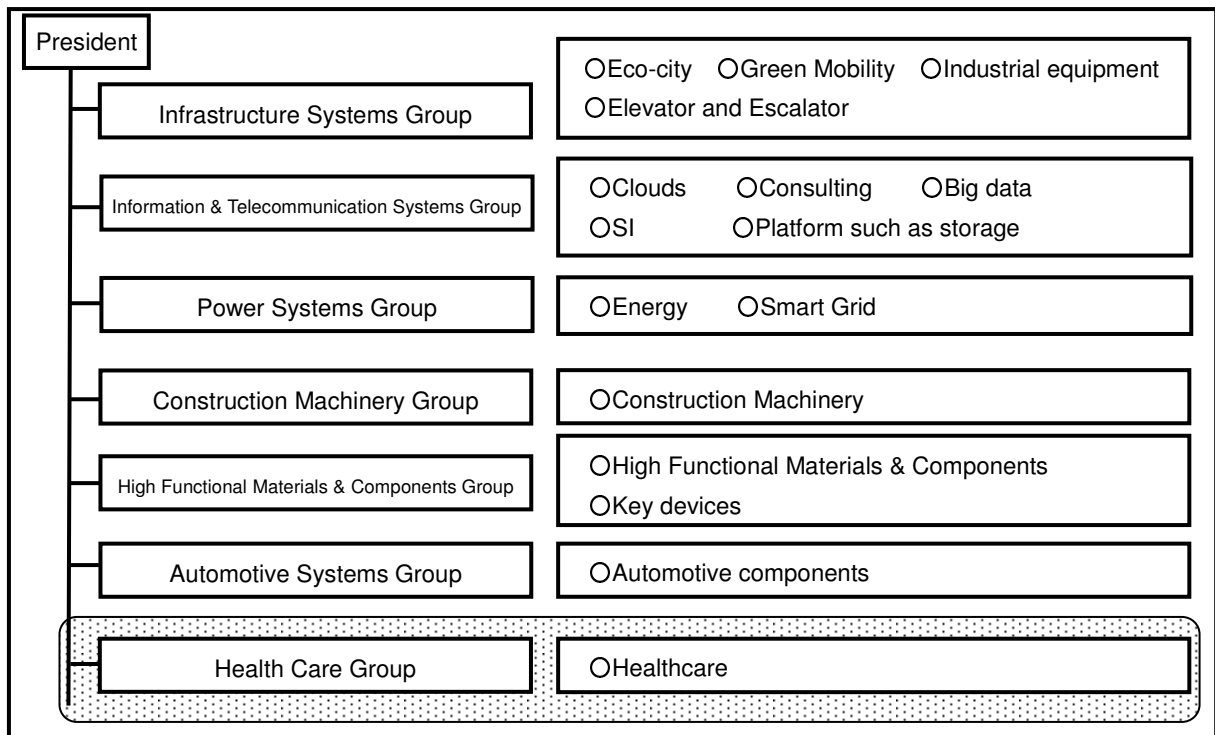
President

Infrastructure Systems Group

○Eco-city ○Green Mobility ○Industrial equipment
○Elevator and Escalator

Information & Telecommunication Systems Group

○Clouds ○Consulting ○Big data
○SI ○Platform such as storage

Power Systems Group

○Energy ○Smart Grid

Construction Machinery Group

○Construction Machinery

High Functional Materials & Components Group

○High Functional Materials & Components
○Key devices

Automotive Systems Group

○Automotive components

Health Care Group

○Healthcare